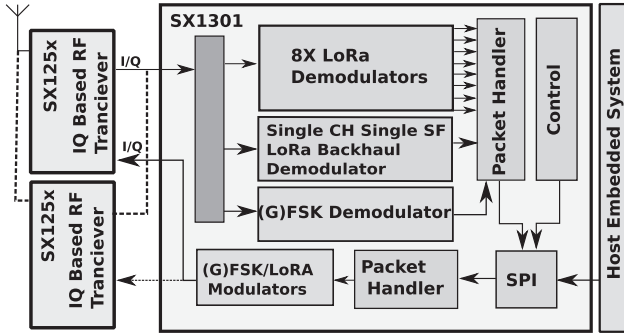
SX1301

SX125x IQ Based RF Tranciever

I/Q

I/Q

SX125x IQ Based RF Tranciever

8X LoRa Demodulators

Single CH Single SF LoRa Backhaul Demodulator

(G)FSK Demodulator

Packet Handler

Control

SPI

Packet Handler

(G)FSK/LoRA Modulators

Host Embedded System